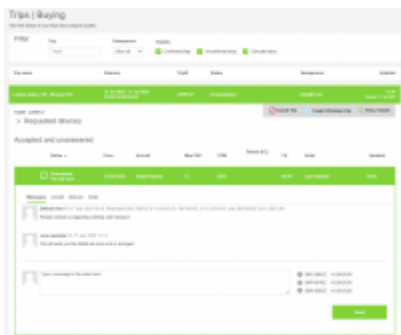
Trips | Buying

Filter

Trip

Salesperson

Status

Trip name

Itinerary

Status

Salesperson

Updated

> Requested itinerary

Accepted and unanswered

Name

Price

Aircraft

Status

Updated

Messages

Send